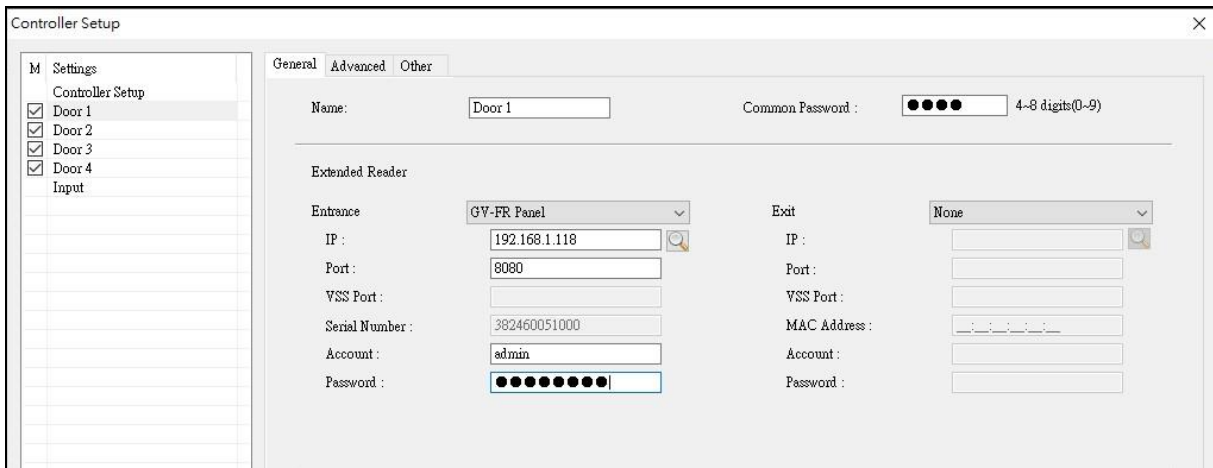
Controller Setup

| M | Settings |
|---|---|
| | Controller Setup |
| ☑ | Door 1 |
| ☑ | Door 2 |
| ☑ | Door 3 |
| ☑ | Door 4 |
| | Input |

General Advanced Other

Name: Door 1

Common Password : ●●●● 4~8 digits(0~9)

Extended Reader

Entrance GV-FR Panel

IP : 192.168.1.118

Port : 8080

VSS Port :

Serial Number : 382460051000

Account : admin

Password : ●●●●●●●●●

Exit None

IP :

Port :

VSS Port :

MAC Address : __:__:__:__:__:__

Account :

Password :